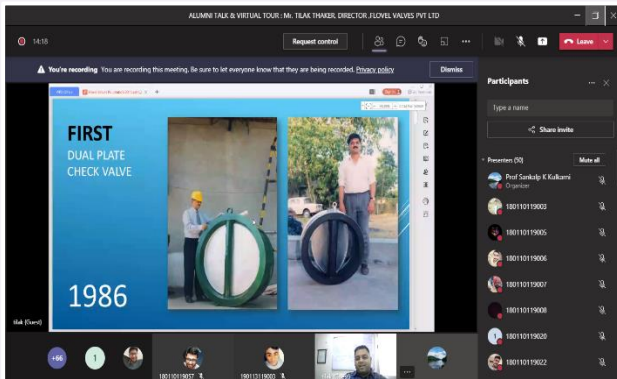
ALUMNI TALK & VIRTUAL TOUR : Mr. TILAK THAKER, DIRECTOR, FLOVEL VALVES PVT LTD

14:18

Request control

Leave

You're recording You are recording this meeting. Be sure to let everyone know that they are being recorded. Privacy policy

Dismiss

FIRST
DUAL PLATE
CHECK VALVE

1986

tilak (Guest)

Participants

Type a name

Share invite

Presenters (50)

Mute all

Prof Sankalp K Kulkarni
Organizer

180110119003

180110119005

180110119006

180110119007

180110119008

180110119020

180110119022

+66

1

180110119037

180110119002